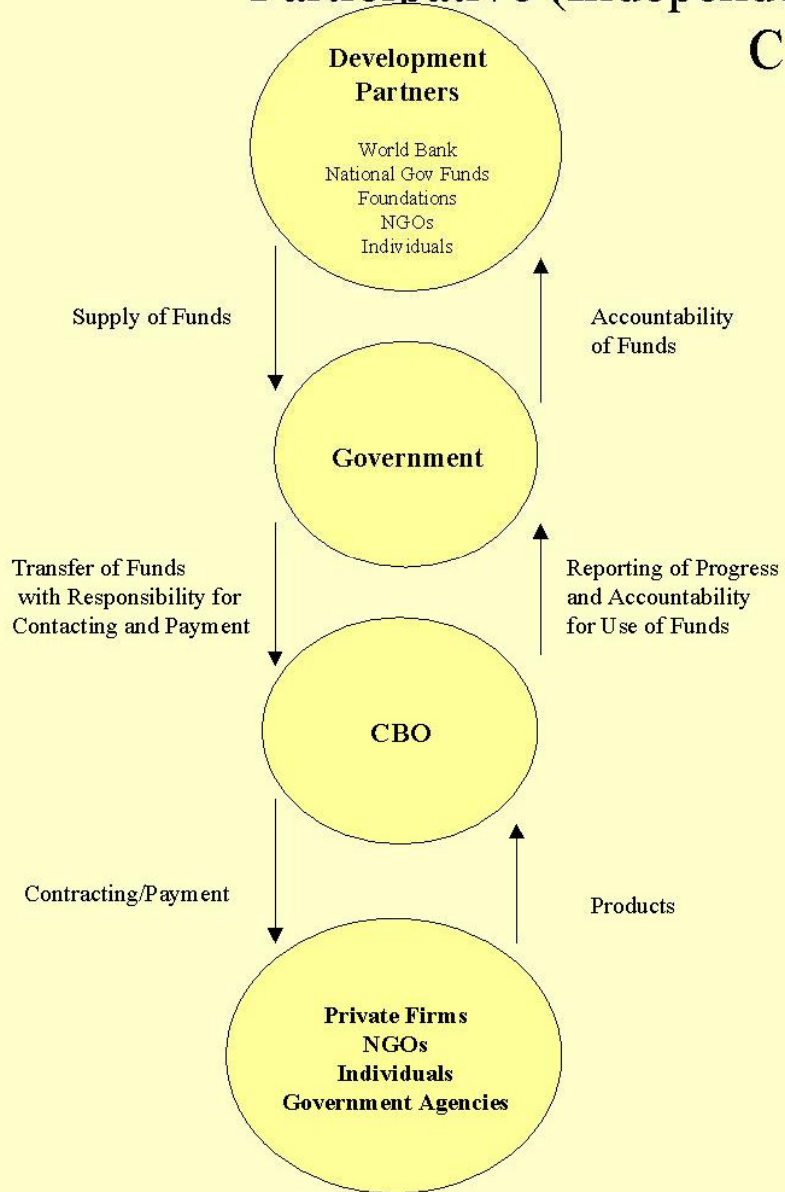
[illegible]

C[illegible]

Development Partners

World Bank
National Gov Funds
Foundations
NGOs
Individuals

Supply of Funds

Accountability of Funds

Government

Transfer of Funds with Responsibility for Contacting and Payment

Reporting of Progress and Accountability for Use of Funds

CBO

Contracting/Payment

Products

Private Firms
NGOs
Individuals
Government Agencies